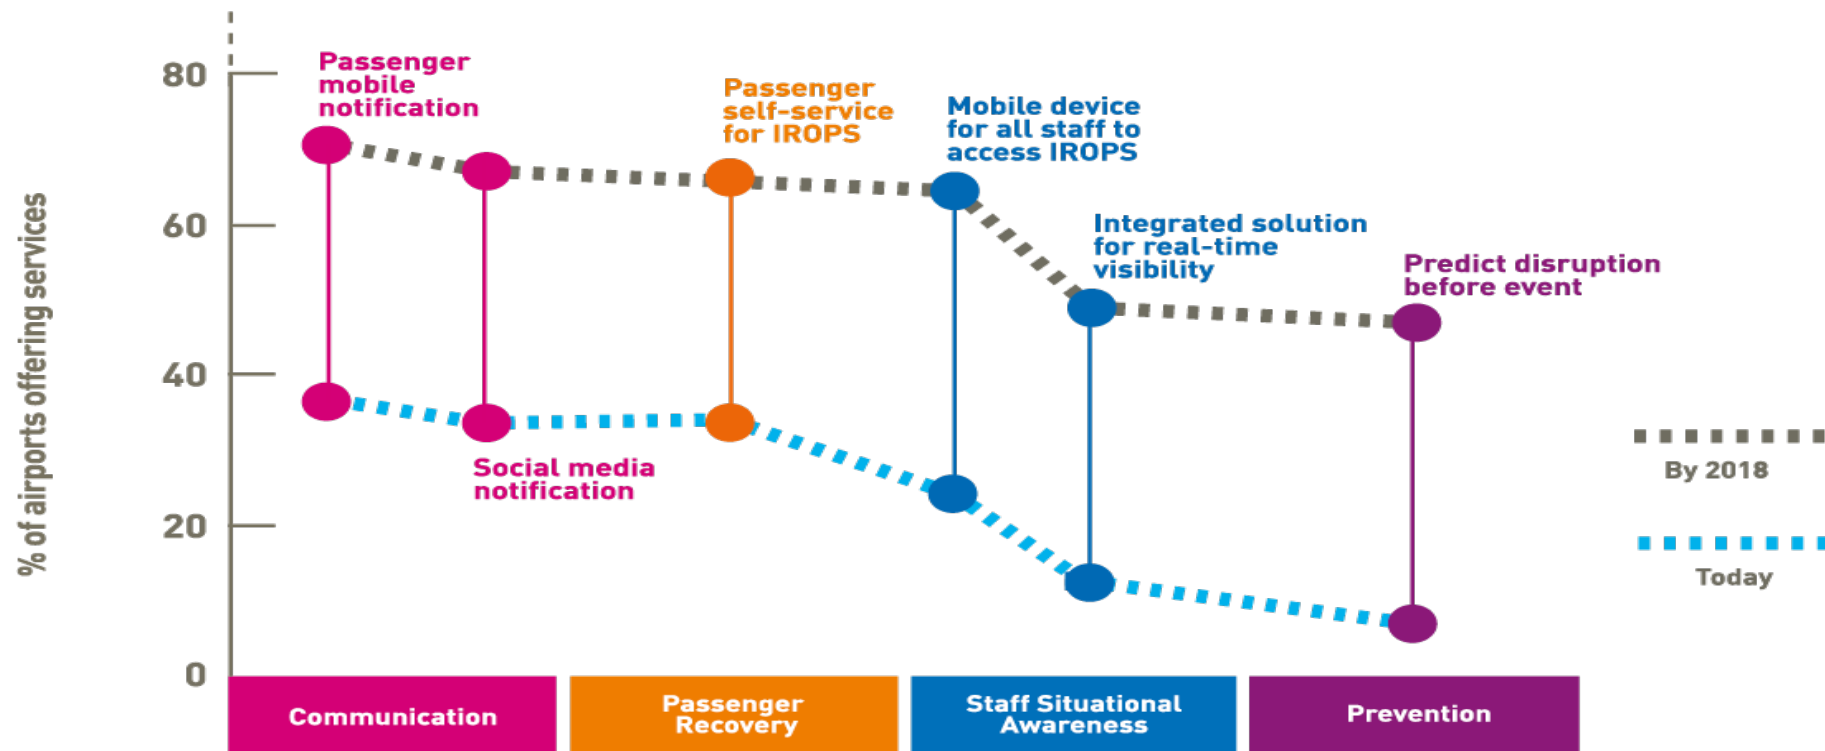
% of airports offering services

80
60
40
20
0

Passenger mobile notification

Social media notification

Passenger self-service for IROPS

Mobile device for all staff to access IROPS

Integrated solution for real-time visibility

Predict disruption before event

By 2018

Today

Communication

Passenger Recovery

Staff Situational Awareness

Prevention